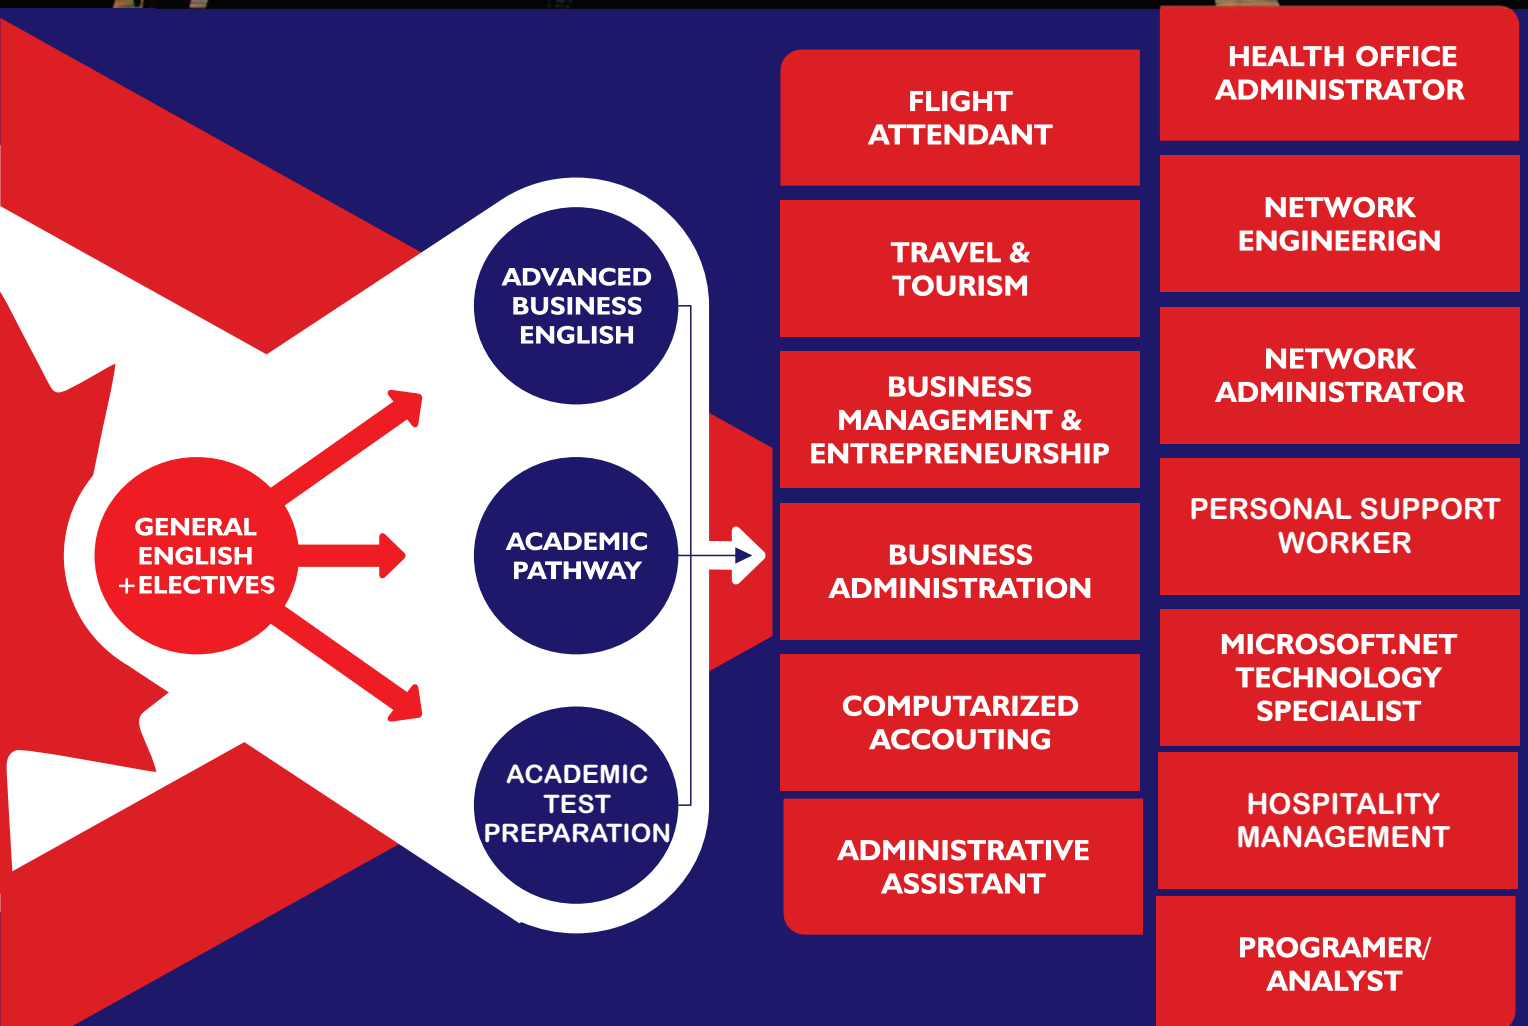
GENERAL ENGLISH +ELECTIVES

ADVANCED BUSINESS ENGLISH

ACADEMIC PATHWAY

ACADEMIC TEST PREPARATION

FLIGHT ATTENDANT

TRAVEL & TOURISM

BUSINESS MANAGEMENT & ENTREPRENEURSHIP

BUSINESS ADMINISTRATION

COMPUTARIZED ACCOUTING

ADMINISTRATIVE ASSISTANT

HEALTH OFFICE ADMINISTRATOR

NETWORK ENGINEERIGN

NETWORK ADMINISTRATOR

PERSONAL SUPPORT WORKER

MICROSOFT.NET TECHNOLOGY SPECIALIST

HOSPITALITY MANAGEMENT

PROGRAMER/ ANALYST